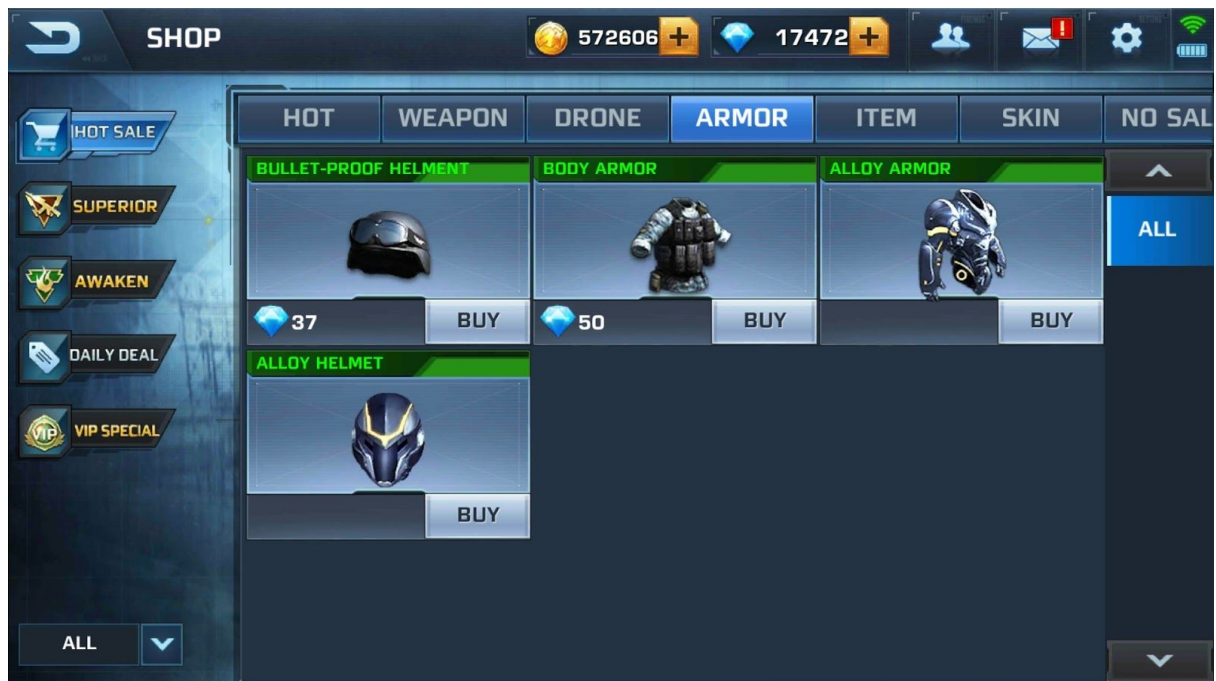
SHOP

572606 +

17472 +

HOT SALE

SUPERIOR

AWAKEN

DAILY DEAL

VIP SPECIAL

HOT | WEAPON | DRONE | ARMOR | ITEM | SKIN | NO SAL

BULLET-PROOF HELMENT

37 BUY

BODY ARMOR

50 BUY

ALLOY ARMOR

BUY

ALLOY HELMET

BUY

ALL

ALL